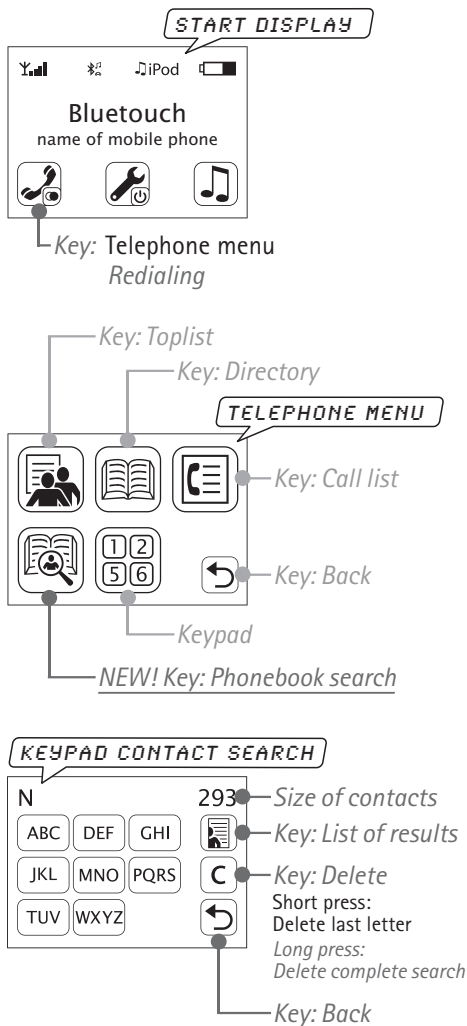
START DISPLAY

iPod

Bluetouch
name of mobile phone

Key: Telephone menu
Redialing

Key: Toplist

Key: Directory

TELEPHONE MENU

Key: Call list

1 2
5 6

Key: Back

Keypad

NEW! Key: Phonebook search

KEYPAD CONTACT SEARCH

N

293

Size of contacts

| ABC | DEF | GHI |
|---|---|---|
| JKL | MNO | PQRS |
| TUV | WXYZ | |

Key: List of results

C

Key: Delete
Short press:
Delete last letter
Long press:
Delete complete search

Key: Back